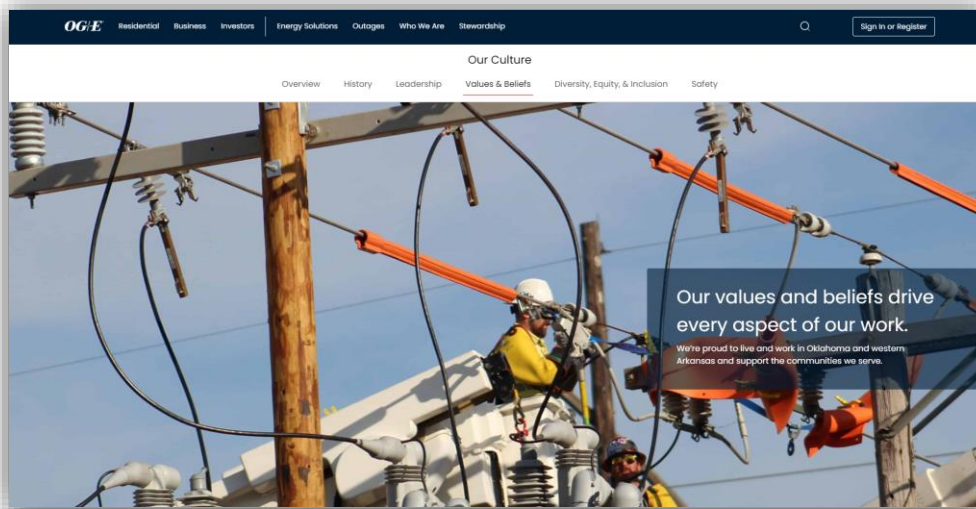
OG/E Residential Business Investors Energy Solutions Outages Who We Are Stewardship

Sign In or Register

Our Culture

Overview History Leadership Values & Beliefs Diversity, Equity, & Inclusion Safety

Our values and beliefs drive every aspect of our work.

We're proud to live and work in Oklahoma and western Arkansas and support the communities we serve.